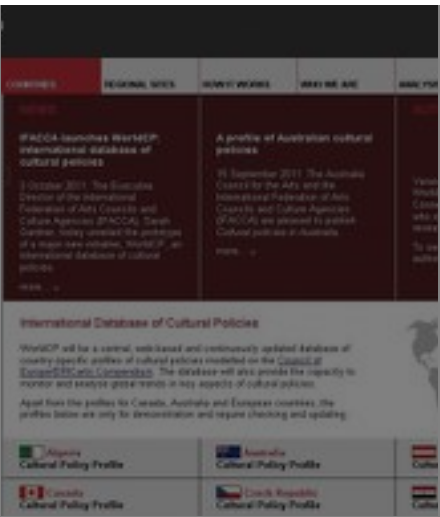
COUNTRIES | REGIONAL SITES | HOW IT WORKS | WHO WE ARE | ANALYSIS

NEWS

IFACCA launches WorldCP: international database of cultural policies

3 October 2011: The Executive Director of the International Federation of Arts Councils and Culture Agencies (IFACCA), Sarah Gardner, today unveiled the prototype of a major new initiative, WorldCP - an international database of cultural policies.

more... »

A profile of Australian cultural policies

30 September 2011: The Australia Council for the Arts and the International Federation of Arts Councils and Culture Agencies (IFACCA) are pleased to publish Cultural policies in Australia.

more... »

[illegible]

International Database of Cultural Policies

WorldCP will be a central, web-based and continuously updated database of country-specific profiles of cultural policies modelled on the Council of Europe/ERICarts Compendium. The database will also provide the capacity to monitor and analyse global trends in key aspects of cultural policies.

Apart from the profiles for Canada, Australia and European countries, the profiles below are only for demonstration and require checking and updating.

Algeria
Cultural Policy Profile

Australia
Cultural Policy Profile

Cultur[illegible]

Canada
Cultural Policy Profile

Czech Republic
Cultural Policy Profile

Cultur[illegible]